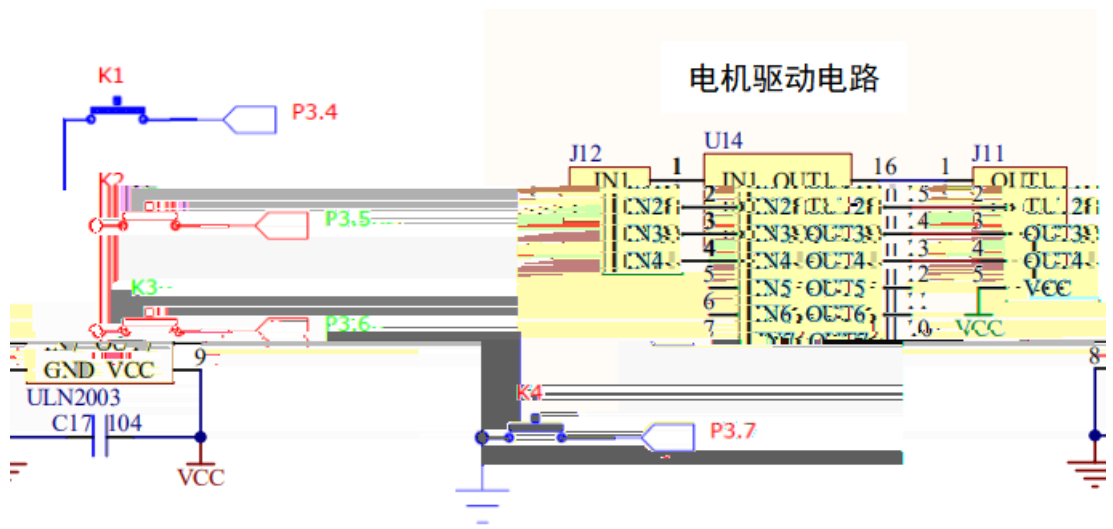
电机驱动电路

K1
P3.4
K2
P3.5
K3
P3.6
K4
P3.7

J12
IN1
IN2
IN3
IN4

U14
1
IN1 OUT1
16
2 IN2 OUT2
3 IN3 OUT3
4 IN4 OUT4
5 IN5 OUT5
6 IN6 OUT6
7 IN7 OUT7
GND VCC
9
8
ULN2003

1
J11
OUT1
2 OUT2
3 OUT3
4 OUT4
5 VCC
VCC

C17 104
VCC